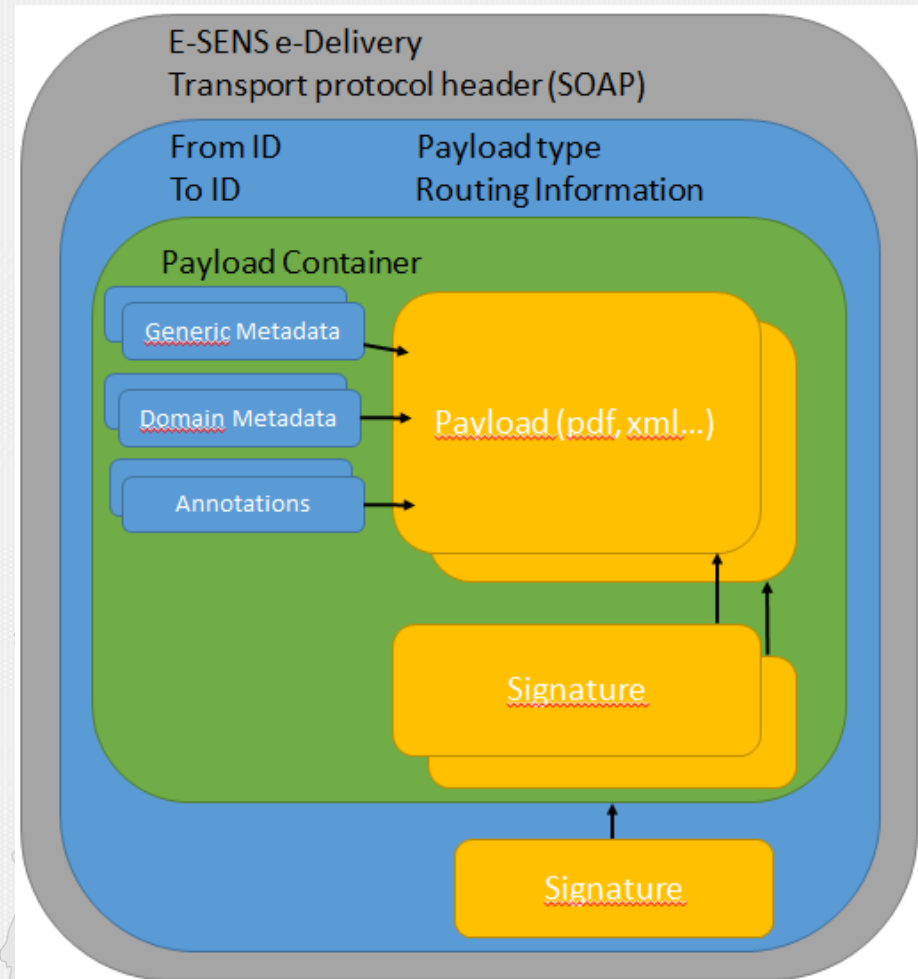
E-SENS e-Delivery
Transport protocol header (SOAP)

From ID
To ID

Payload type
Routing Information

Payload Container

Generic Metadata

Domain Metadata

Annotations

Payload (pdf, xml...)

Signature

Signature